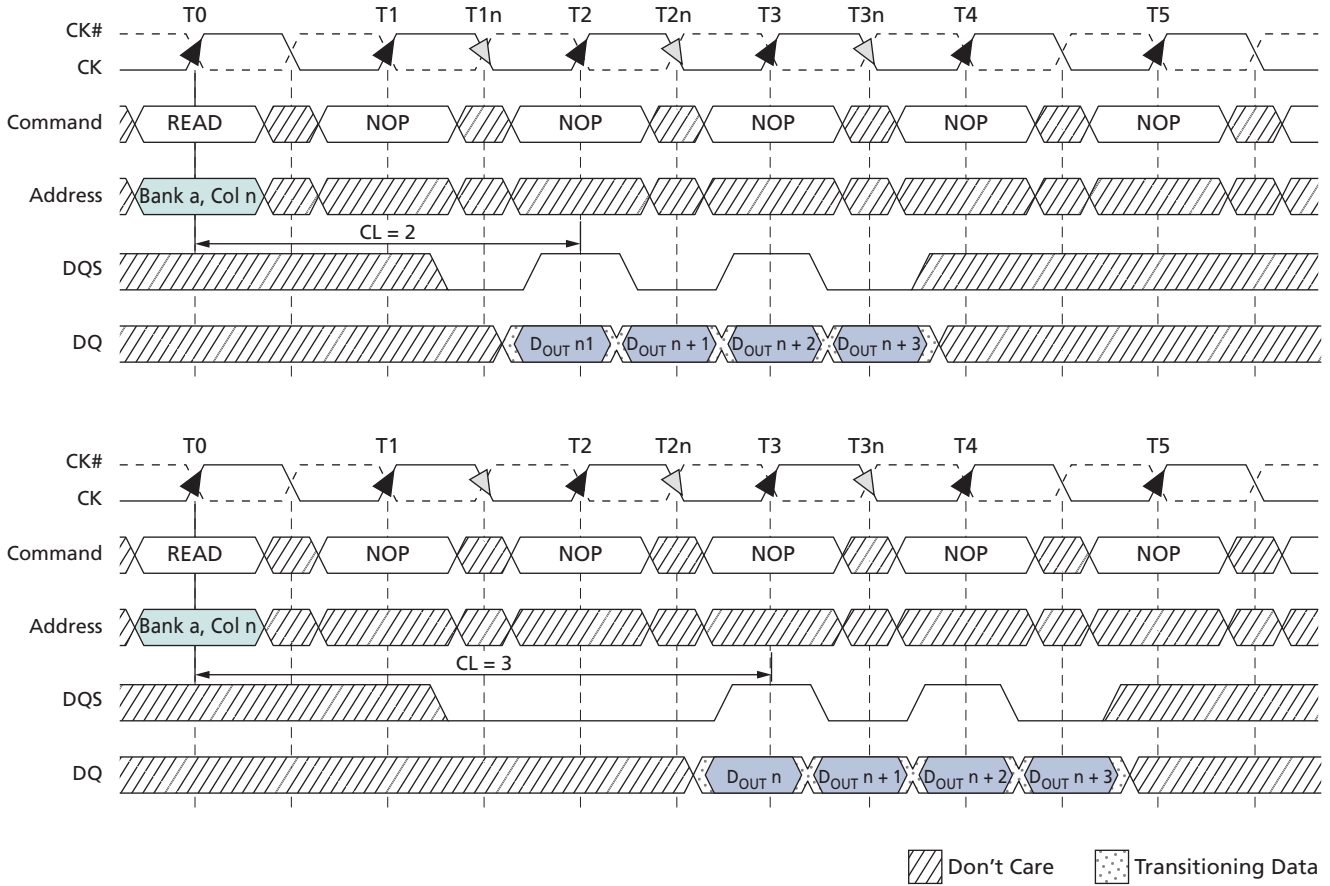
T0 T1 T1n T2 T2n T3 T3n T4 T5

CK#
CK

Command READ NOP NOP NOP NOP NOP

Address Bank a, Col n

CL = 2

DQS

DQ $D_{OUT}$ n1 $D_{OUT}$ n + 1 $D_{OUT}$ n + 2 $D_{OUT}$ n + 3

T0 T1 T2 T2n T3 T3n T4 T5

CK#
CK

Command READ NOP NOP NOP NOP NOP

Address Bank a, Col n

CL = 3

DQS

DQ $D_{OUT}$ n $D_{OUT}$ n + 1 $D_{OUT}$ n + 2 $D_{OUT}$ n + 3

Don’t Care Transitioning Data